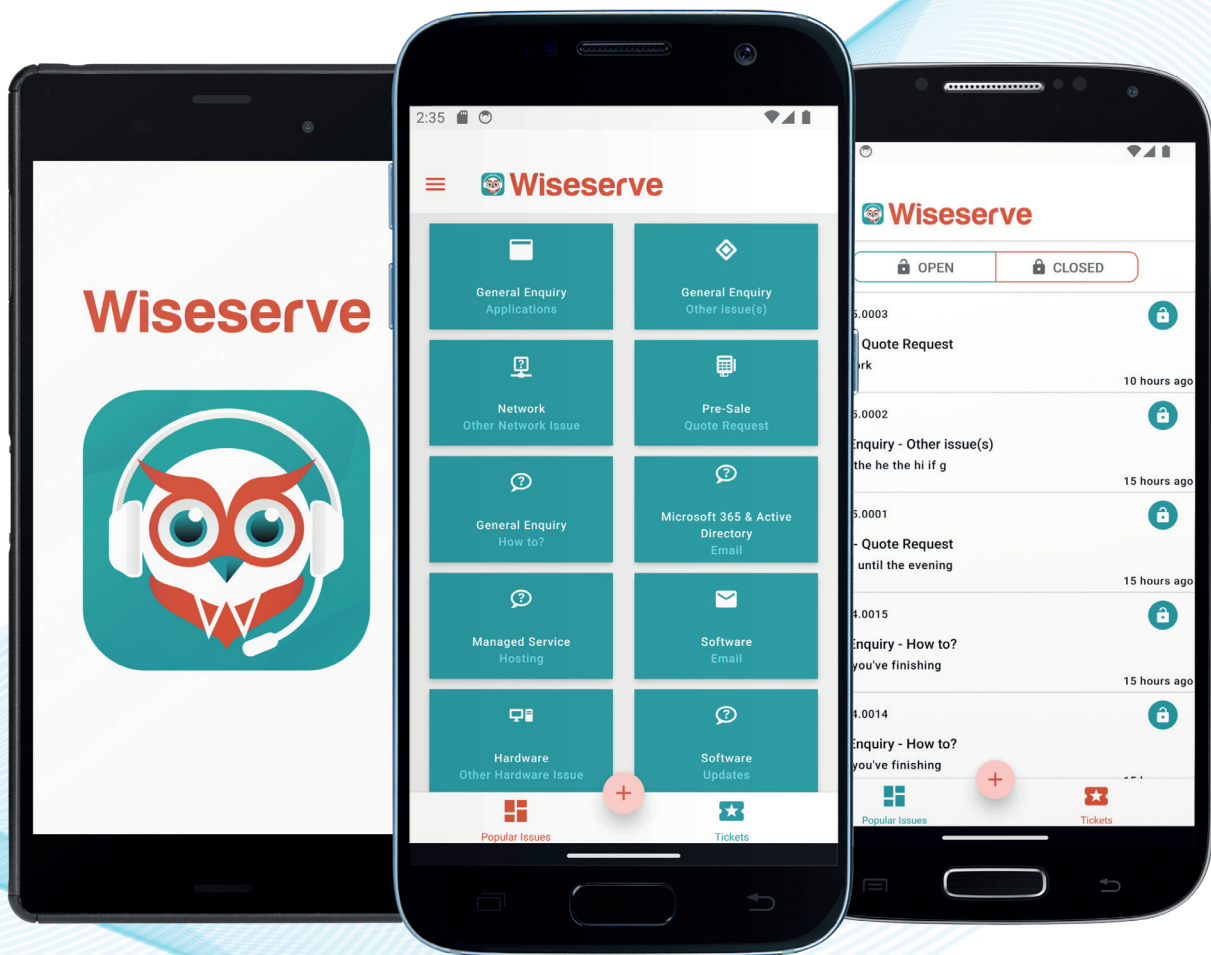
Wiseserve

2:35

Wiseserve

General Enquiry
Applications

General Enquiry
Other issue(s)

Network
Other Network Issue

Pre-Sale
Quote Request

General Enquiry
How to?

Microsoft 365 & Active Directory
Email

Managed Service
Hosting

Software
Email

Hardware
Other Hardware Issue

Software
Updates

+

Popular Issues

Tickets

Wiseserve

OPEN

CLOSED

5.0003
Quote Request
rk
10 hours ago

5.0002
Enquiry - Other issue(s)
the he the hi if g
15 hours ago

5.0001
- Quote Request
until the evening
15 hours ago

4.0015
Enquiry - How to?
you've finishing
15 hours ago

4.0014
Enquiry - How to?
you've finishing

+

Popular Issues

Tickets